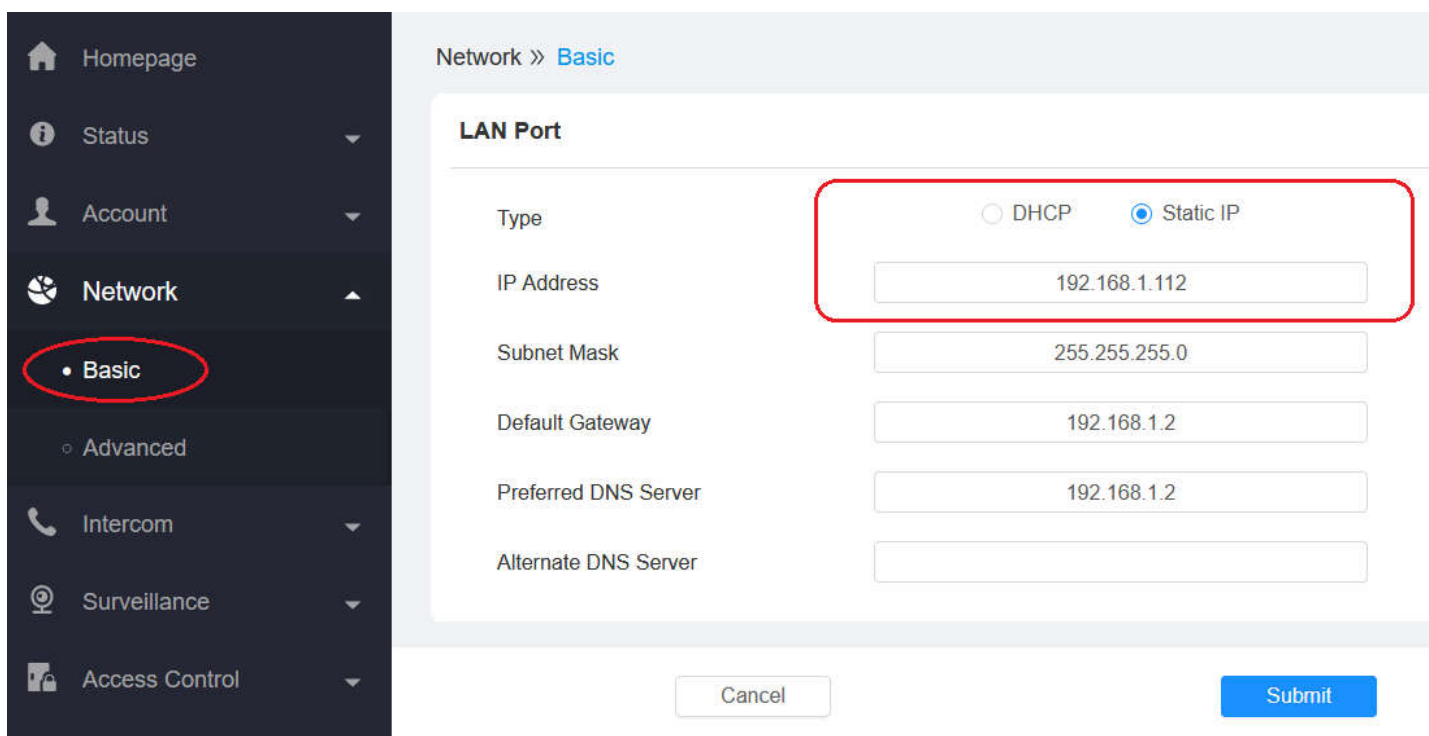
Homepage
Status
Account
Network
• Basic
◦ Advanced
Intercom
Surveillance
Access Control

Network » Basic

LAN Port

Type	DHCP	Static IP
IP Address	192.168.1.112
Subnet Mask	255.255.255.0
Default Gateway	192.168.1.2
Preferred DNS Server	192.168.1.2
Alternate DNS Server

Cancel
Submit